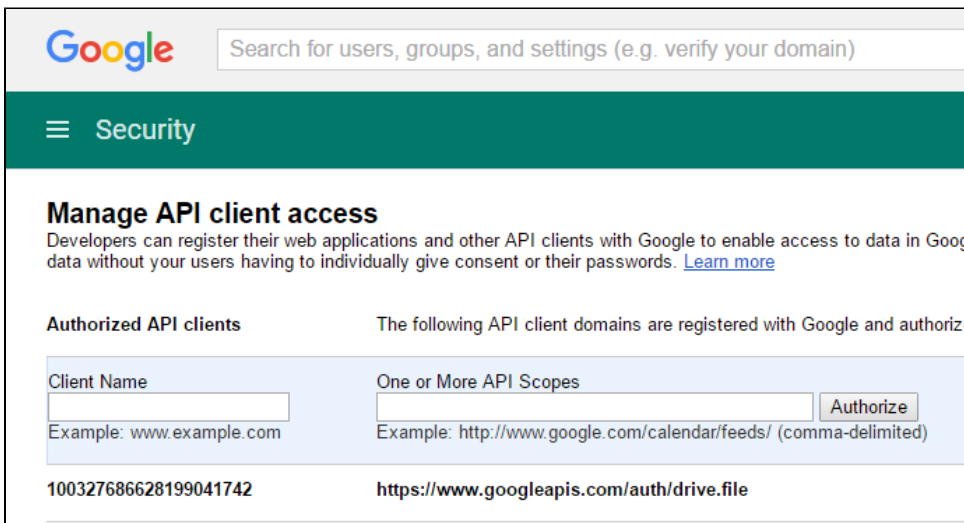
Google

Search for users, groups, and settings (e.g. verify your domain)

Security

Manage API client access

Developers can register their web applications and other API clients with Google to enable access to data in Goog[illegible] data without your users having to individually give consent or their passwords. Learn more

Authorized API clients

The following API client domains are registered with Google and authoriz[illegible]

Client Name

Example: www.example.com

One or More API Scopes

Authorize

Example: http://www.google.com/calendar/feeds/ (comma-delimited)

100327686628199041742

https://www.googleapis.com/auth/drive.file